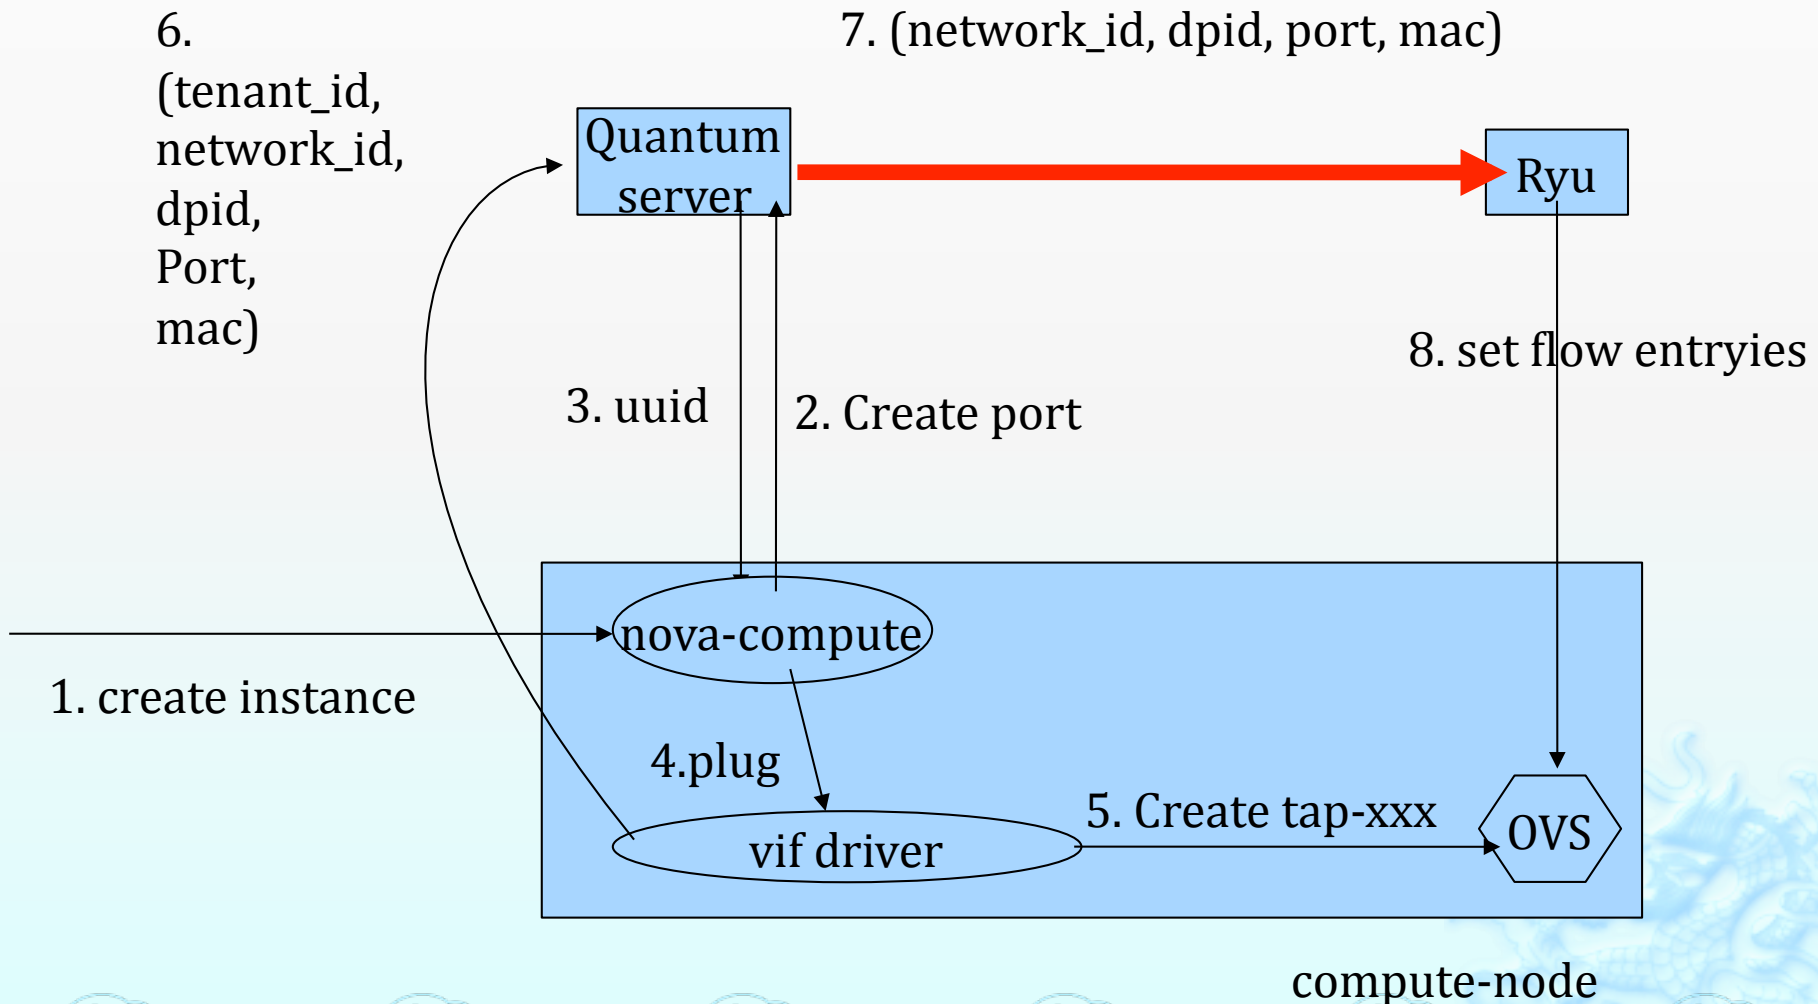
6. (tenant_id, network_id, dpid, Port, mac)

7. (network_id, dpid, port, mac)

Quantum server

Ryu

8. set flow entryies

3. uuid

2. Create port

nova-compute

1. create instance

4.plug

5. Create tap-xxx

vif driver

OVS

compute-node